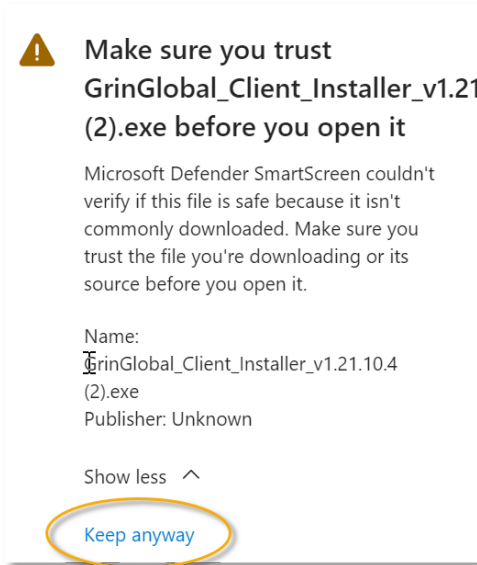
Make sure you trust GrinGlobal_Client_Installer_v1.21 (2).exe before you open it

Microsoft Defender SmartScreen couldn't verify if this file is safe because it isn't commonly downloaded. Make sure you trust the file you're downloading or its source before you open it.

Name:
GrinGlobal_Client_Installer_v1.21.10.4 (2).exe
Publisher: Unknown

Show less

Keep anyway